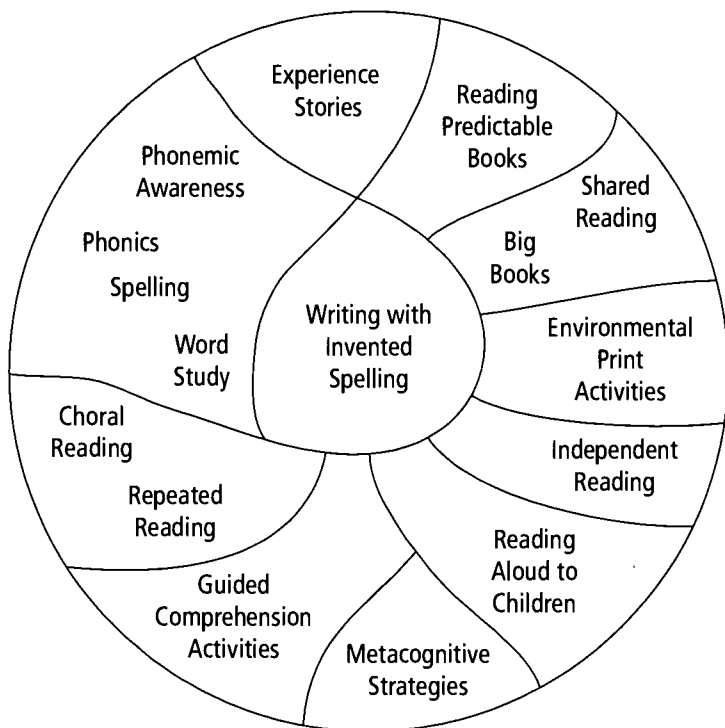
Experience Stories

Reading Predictable Books

Shared Reading

Big Books

Phonemic Awareness

Phonics

Spelling

Word Study

Writing with Invented Spelling

Environmental Print Activities

Independent Reading

Choral Reading

Repeated Reading

Reading Aloud to Children

Guided Comprehension Activities

Metacognitive Strategies